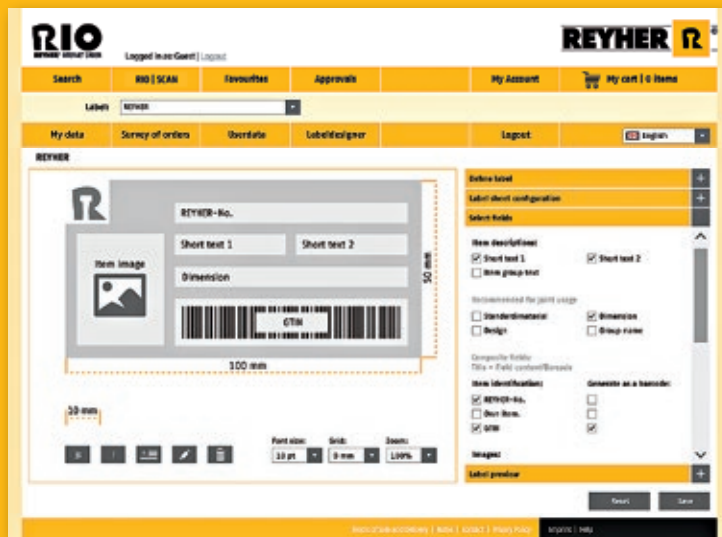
RIO
REYHER ONLINE ORDER

Logged in as Guest | Logout

REYHER R

Search | RIO | SCAN | Favourites | Approvals | My Account | My cart | 0 items

Label: REYHER

My data | Survey of orders | Userdata | Labeldesigner | Logout | English

REYHER

REYHER-No.
Short text 1
Short text 2
Item image
Dimension
GTIN
50 mm
100 mm
10 mm

Font size: 10 pt
Grid: 5 mm
Zoom: 100%

Define label +
Label sheet configuration +
Select fields

Item description:
☑ Short text 1
☑ Short text 2
☐ Item group text

Recommended for joint usage
☐ Standard/material
☑ Dimension
☐ Design
☐ Group name

Composite fields:
Title + Field content/Barcode

Item identification:
Generate as a barcode:
☑ REYHER-No. ☐
☐ Own item. ☐
☑ GTIN ☑

Images:

Label preview +

Reset
Save

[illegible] | Imprint | Help